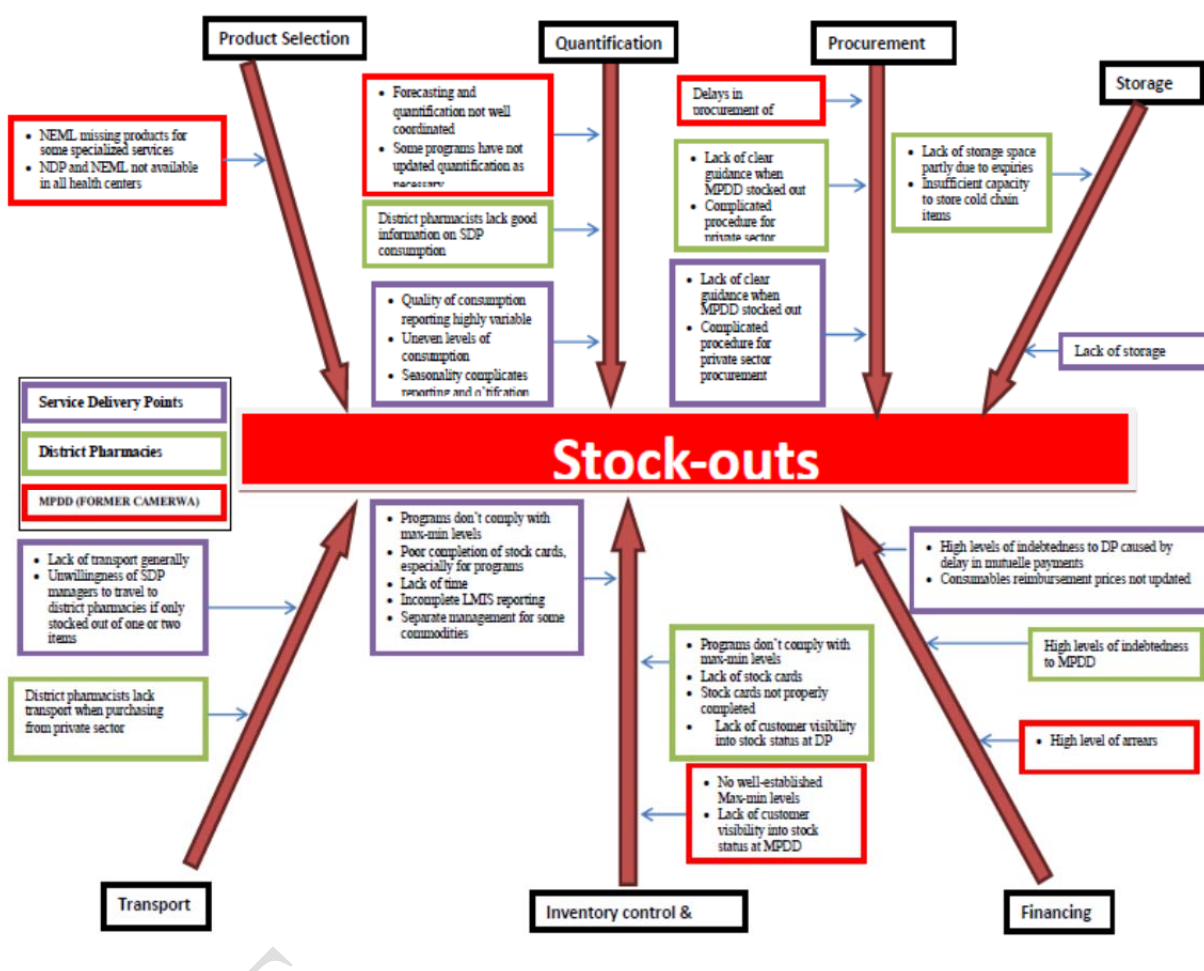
Product Selection

Quantification

Procurement

Storage

• NEML missing products for some specialized services
• NDP and NEML not available in all health centers

• Forecasting and quantification not well coordinated
• Some programs have not updated quantification as necessary

District pharmacists lack good information on SDP consumption

• Quality of consumption reporting highly variable
• Uneven levels of consumption
• Seasonality complicates reporting and q'tification

Delays in procurement of

• Lack of clear guidance when MPDD stocked out
• Complicated procedure for private sector

• Lack of clear guidance when MPDD stocked out
• Complicated procedure for private sector procurement

• Lack of storage space partly due to expiries
• Insufficient capacity to store cold chain items

Lack of storage

Service Delivery Points

District Pharmacies

MPDD (FORMER CAMERWA)

Stock-outs

• Lack of transport generally
• Unwillingness of SDP managers to travel to district pharmacies if only stocked out of one or two items

District pharmacists lack transport when purchasing from private sector

• Programs don't comply with max-min levels
• Poor completion of stock cards, especially for programs
• Lack of time
• Incomplete LMIS reporting
• Separate management for some commodities

• Programs don't comply with max-min levels
• Lack of stock cards
• Stock cards not properly completed
• Lack of customer visibility into stock status at DP

• No well-established Max-min levels
• Lack of customer visibility into stock status at MPDD

• High levels of indebtedness to DP caused by delay in mutuelle payments
• Consumables reimbursement prices not updated

High levels of indebtedness to MPDD

• High level of arrears

Transport

Inventory control &

Financing